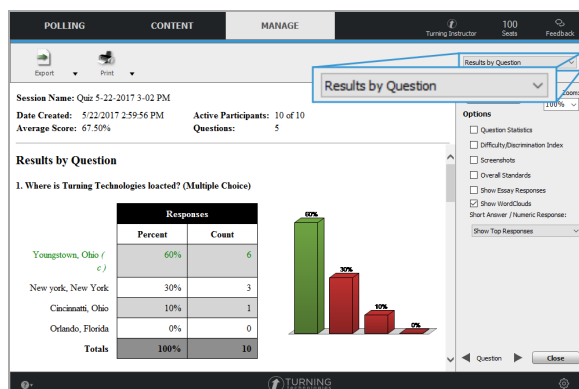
POLLING CONTENT MANAGE

Turning Instructor 100 Seats Feedback

Export Print

Results by Question

Results by Question

Zoom: 100%

Session Name: Quiz 5-22-2017 3-02 PM

Date Created: 5/22/2017 2:59:56 PM Active Participants: 10 of 10

Average Score: 67.50% Questions: 5

Options

Question Statistics

Difficulty/Discrimination Index

Screenshots

Overall Standards

Show Essay Responses

Show WordClouds

Short Answer / Numeric Response:

Show Top Responses

Results by Question

1. Where is Turning Technologies loacted? (Multiple Choice)

| | Responses | |
|---|---|---|
| | Percent | Count |
| Youngstown, Ohio ( c.) | 60% | 6 |
| New york, New York | 30% | 3 |
| Cincinnatti, Ohio | 10% | 1 |
| Orlando, Florida | 0% | 0 |
| Totals | 100% | 10 |

60%

30%

10%

0%

Question Close

TURNING